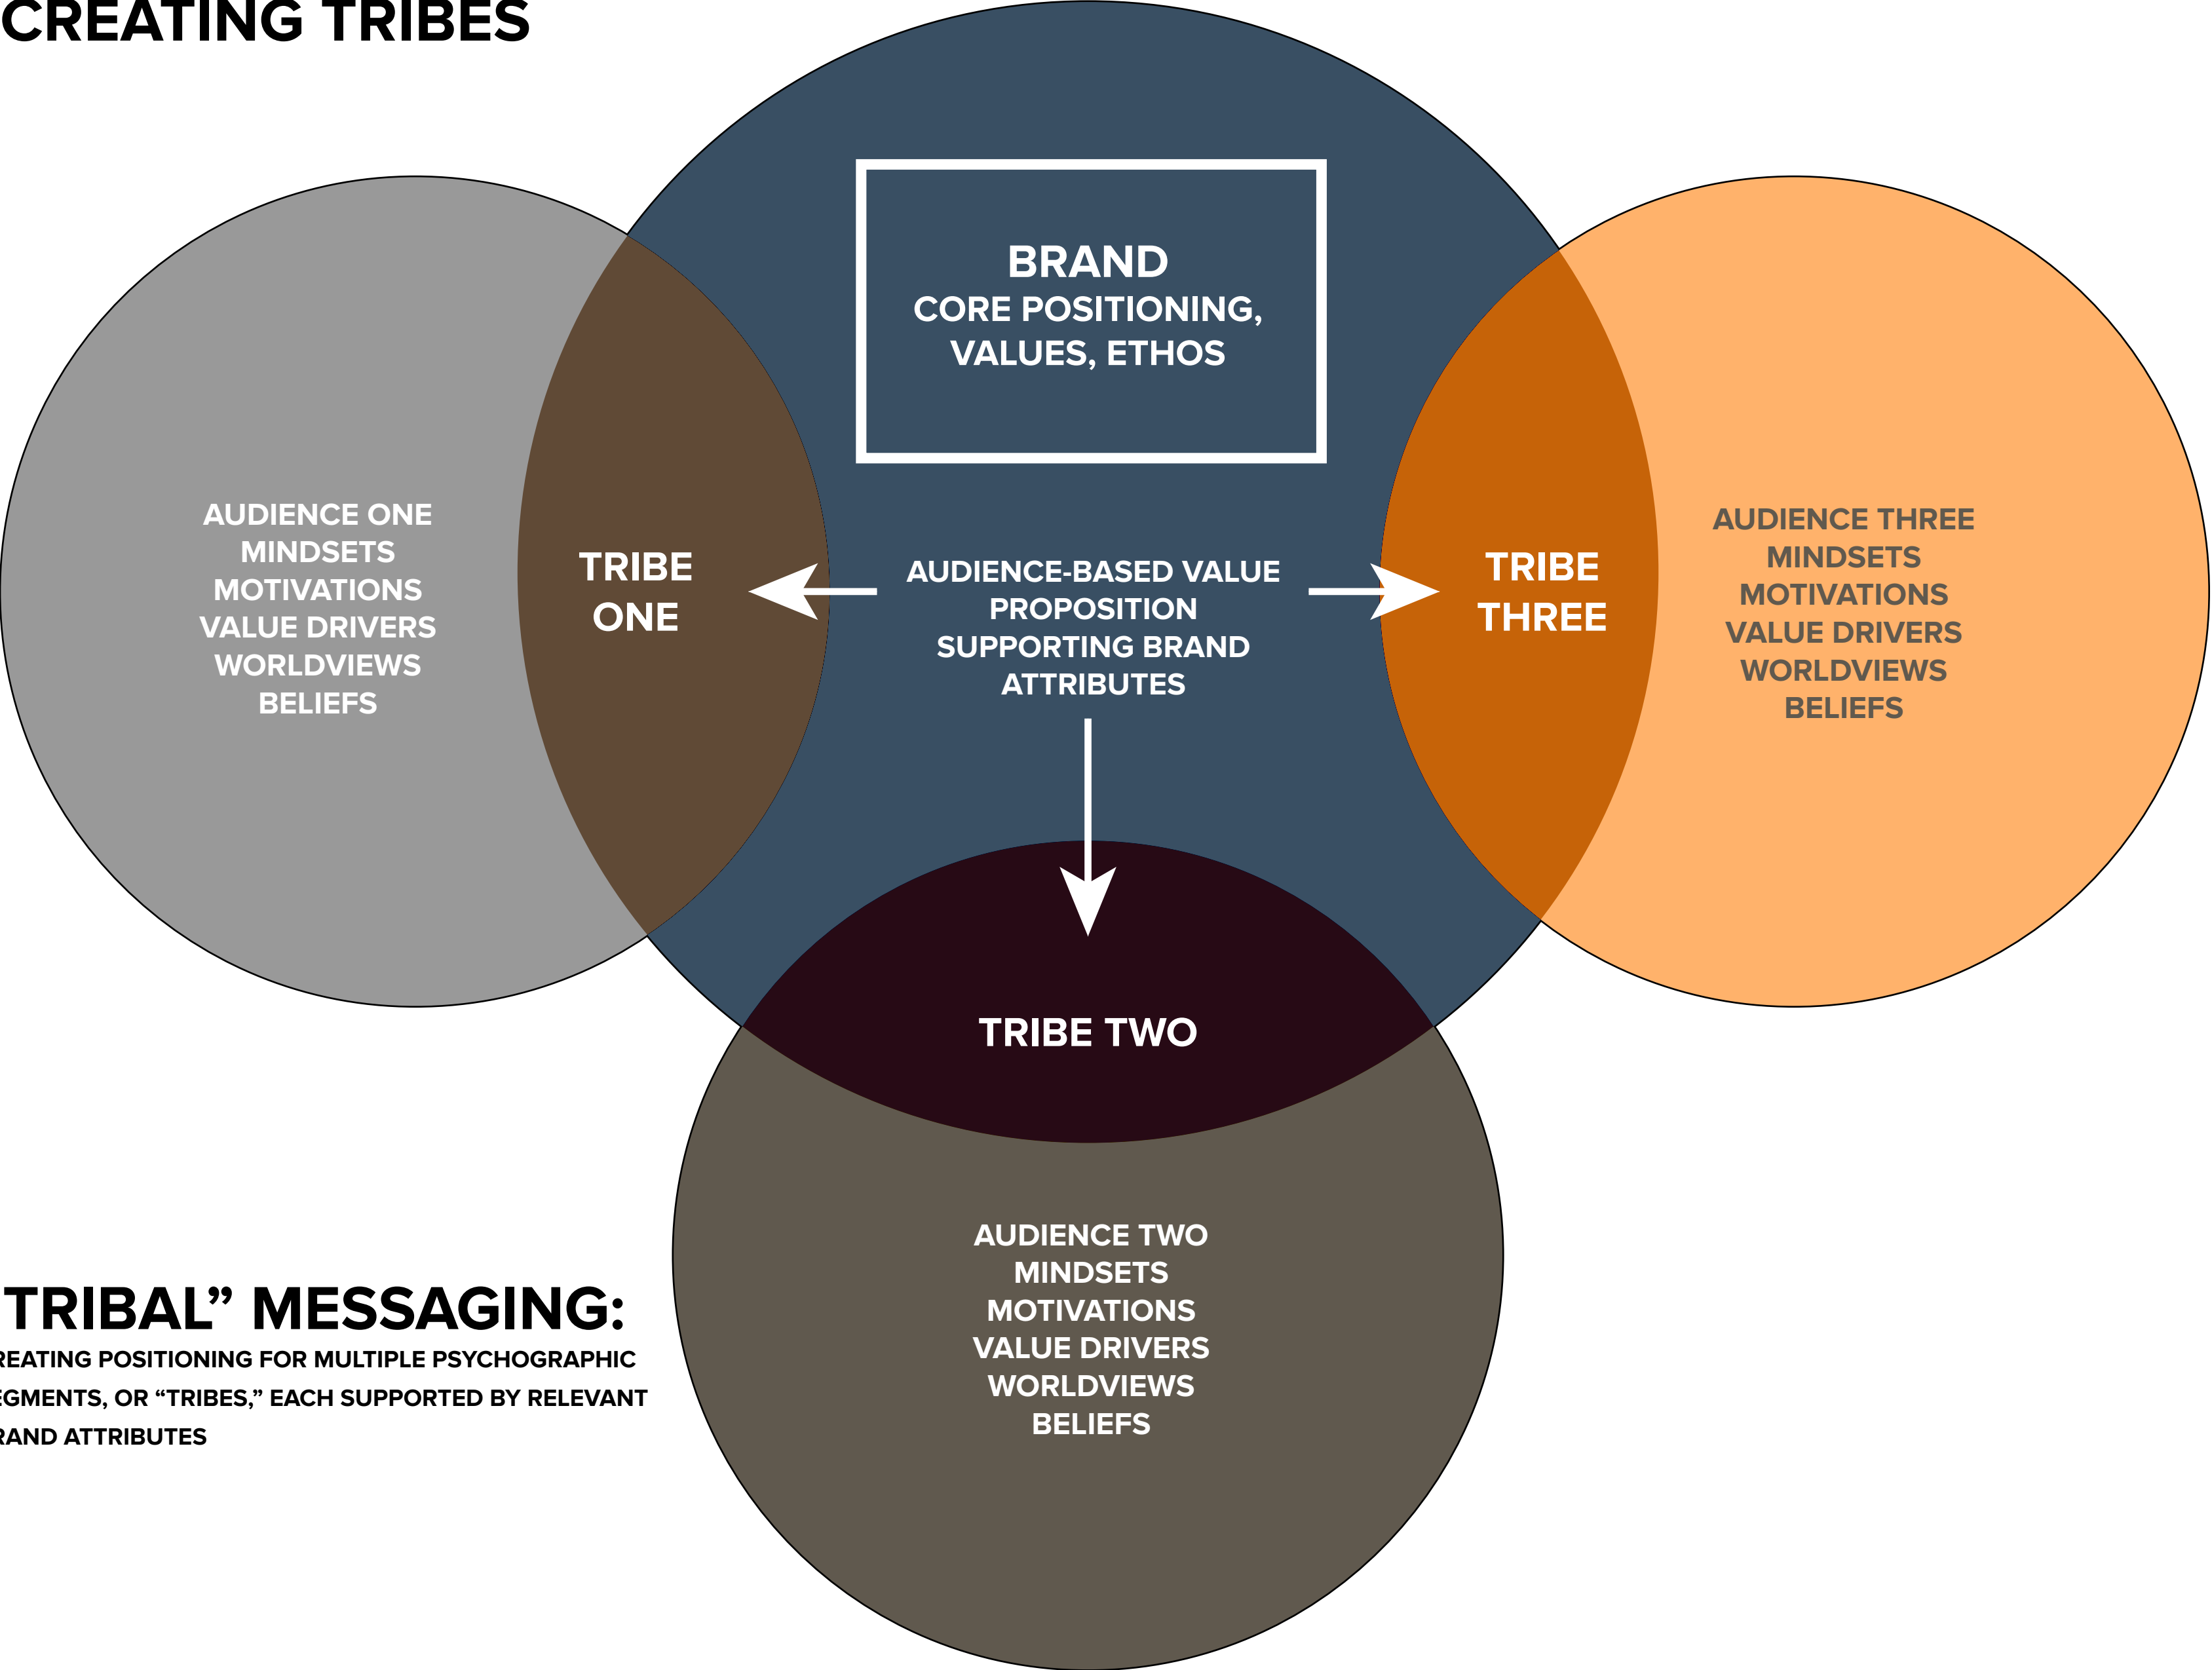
CREATING TRIBES

BRAND
CORE POSITIONING, VALUES, ETHOS

AUDIENCE ONE
MINDSETS
MOTIVATIONS
VALUE DRIVERS
WORLDVIEWS
BELIEFS

TRIBE ONE

AUDIENCE-BASED VALUE PROPOSITION
SUPPORTING BRAND ATTRIBUTES

TRIBE THREE

AUDIENCE THREE
MINDSETS
MOTIVATIONS
VALUE DRIVERS
WORLDVIEWS
BELIEFS

TRIBE TWO

AUDIENCE TWO
MINDSETS
MOTIVATIONS
VALUE DRIVERS
WORLDVIEWS
BELIEFS

TRIBAL" MESSAGING:
REATING POSITIONING FOR MULTIPLE PSYCHOGRAPHIC EGMENTS, OR "TRIBES," EACH SUPPORTED BY RELEVANT RAND ATTRIBUTES